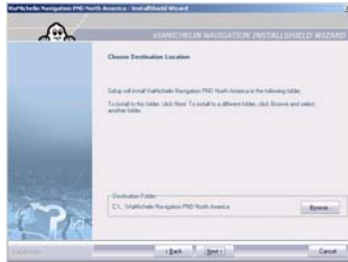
ViaMichelin Navigation PND North America - InstallShield Wizard

VIAMICHELIN NAVIGATION INSTALLSHIELD WIZARD

Choose Destination Location

Setup will install ViaMichelin Navigation PND North America in the following folder.

To install to this folder, click Next. To install to a different folder, click Browse and select another folder.

Destination Folder

C:\...\ViaMichelin Navigation PND North America

Browse...

InstallShield

< Back

Next >

Cancel